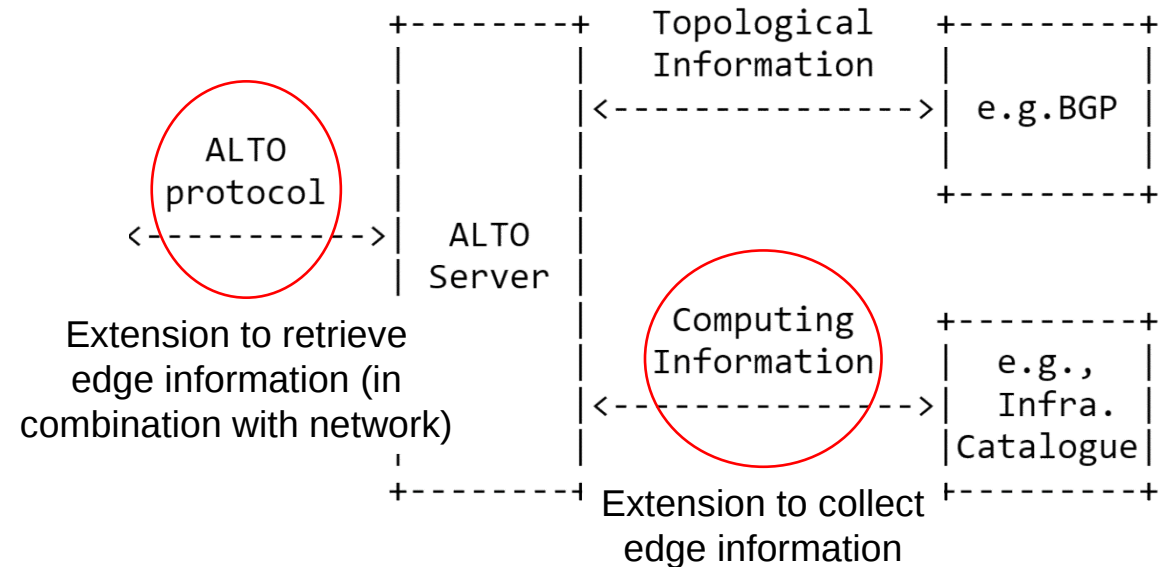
Topological Information

e.g.BGP

ALTO protocol

ALTO Server

Extension to retrieve edge information (in combination with network)

Computing Information

e.g., Infra. Catalogue

Extension to collect edge information